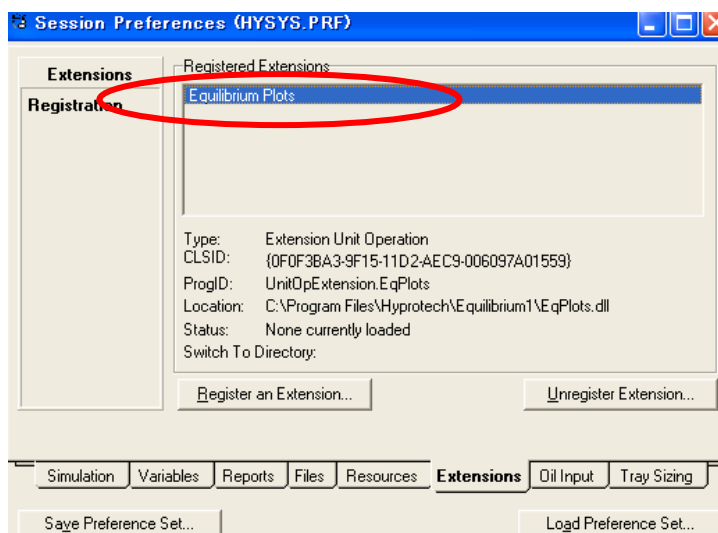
Session Preferences (HYSYS.PRF)

Extensions

Registration

Registered Extensions

Equilibrium Plots

Type: Extension Unit Operation
CLSID: {0F0F3BA3-9F15-11D2-AEC9-006097A01559}
ProgID: UnitOpExtension.EqPlots
Location: C:\Program Files\Hyprotech\Equilibrium1\EqPlots.dll
Status: None currently loaded
Switch To Directory:

Register an Extension...

Unregister Extension...

Simulation | Variables | Reports | Files | Resources | Extensions | Oil Input | Tray Sizing

Save Preference Set...

Load Preference Set...